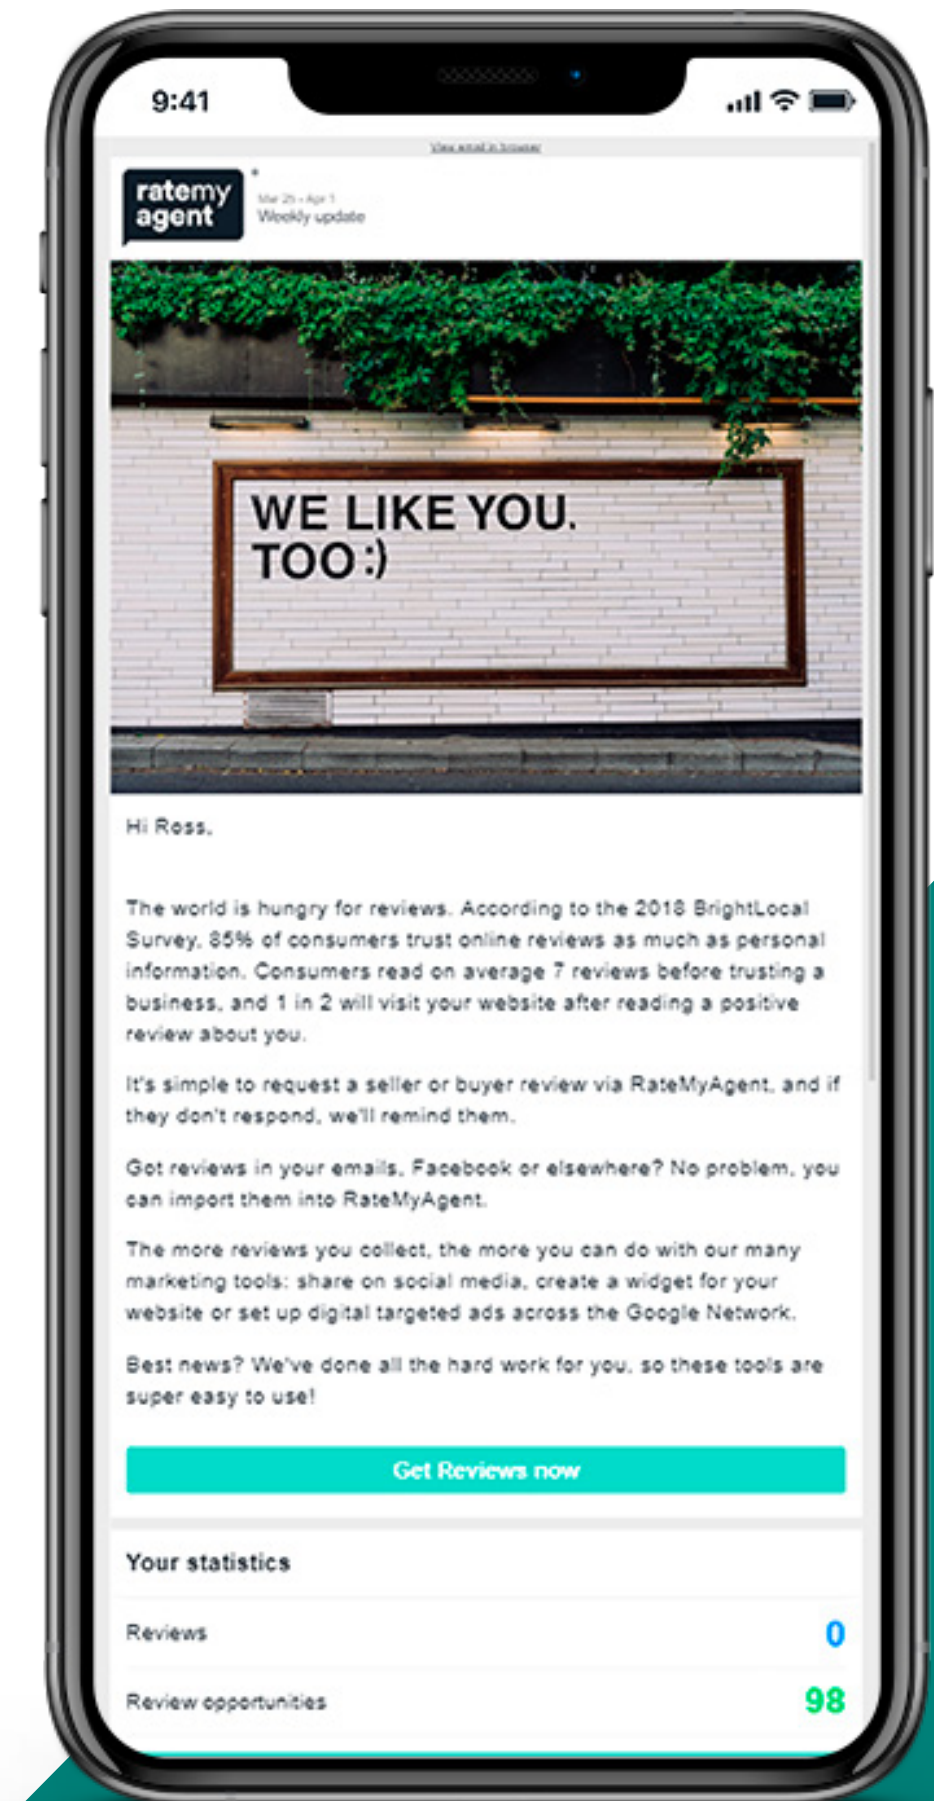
9:41

View email in browser

ratemy agent

Mar 25 - Apr 1
Weekly update

WE LIKE YOU. TOO :)

Hi Ross,

The world is hungry for reviews. According to the 2018 BrightLocal Survey, 85% of consumers trust online reviews as much as personal information. Consumers read on average 7 reviews before trusting a business, and 1 in 2 will visit your website after reading a positive review about you.

It's simple to request a seller or buyer review via RateMyAgent, and if they don't respond, we'll remind them.

Got reviews in your emails, Facebook or elsewhere? No problem, you can import them into RateMyAgent.

The more reviews you collect, the more you can do with our many marketing tools: share on social media, create a widget for your website or set up digital targeted ads across the Google Network.

Best news? We've done all the hard work for you, so these tools are super easy to use!

Get Reviews now

Your statistics

Reviews 0

Review opportunities 98